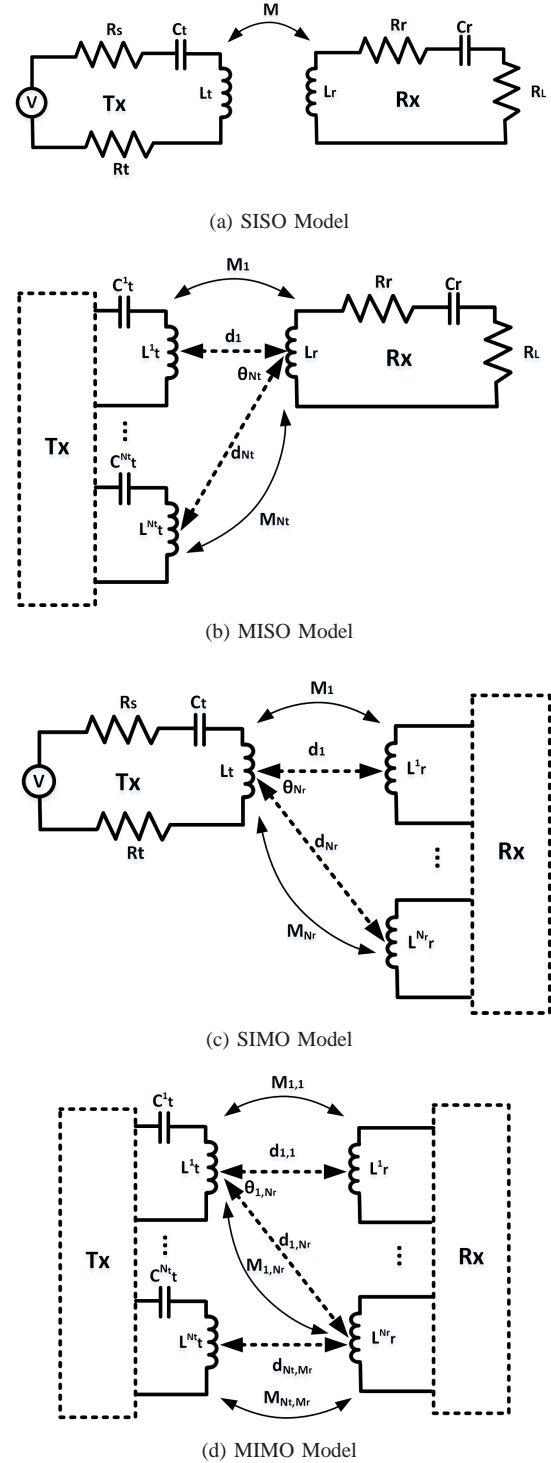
M
Rs
Ct
Rr
Cr
V
Tx
Lt
Lr
Rx
RL
Rt

(a) SISO Model

M1
$C^1t$
Rr
Cr
$L^1t$
d1
Lr
Rx
RL
$\theta_{Nt}$
Tx
⋮
$d_{Nt}$
$C^{Nt}t$
$L^{Nt}t$
$M_{Nt}$

(b) MISO Model

M1
Rs
Ct
d1
V
Tx
Lt
$L^1r$
$\theta_{Nr}$
Rt
$d_{Nr}$
⋮
Rx
$M_{Nr}$
$L^{Nr}r$

(c) SIMO Model

$M_{1,1}$
$C^1t$
$d_{1,1}$
$L^1t$
$L^1r$
$\theta_{1,Nr}$
Tx
⋮
$d_{1,Nr}$
⋮
Rx
$M_{1,Nr}$
$C^{Nt}t$
$L^{Nt}t$
$L^{Nr}r$
$d_{Nt,Mr}$
$M_{Nt,Mr}$

(d) MIMO Model